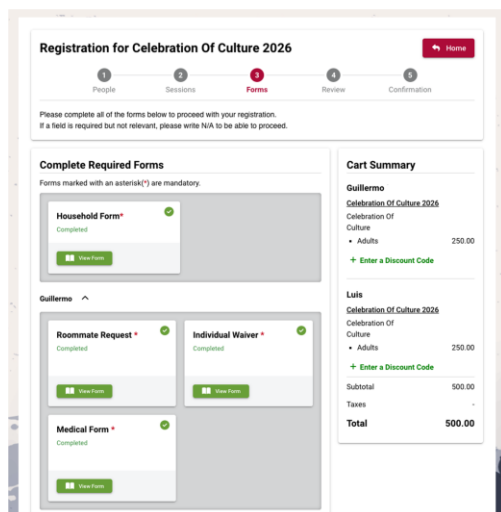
Registration for Celebration Of Culture 2026

Home

1 People
2 Sessions
3 Forms
4 Review
5 Confirmation

Please complete all of the forms below to proceed with your registration.
If a field is required but not relevant, please write N/A to be able to proceed.

Complete Required Forms

Forms marked with an asterisk(*) are mandatory.

Household Form*
Completed
View Form

Guillermo

Roommate Request *
Completed
View Form

Individual Waiver *
Completed
View Form

Medical Form *
Completed
View Form

Cart Summary

Guillermo

Celebration Of Culture 2026

Celebration Of Culture

- Adults 250.00

+ Enter a Discount Code

Luis

Celebration Of Culture 2026

Celebration Of Culture

- Adults 250.00

+ Enter a Discount Code

| | |
|---|---|
| Subtotal | 500.00 |
| Taxes | - |
| Total | 500.00 |